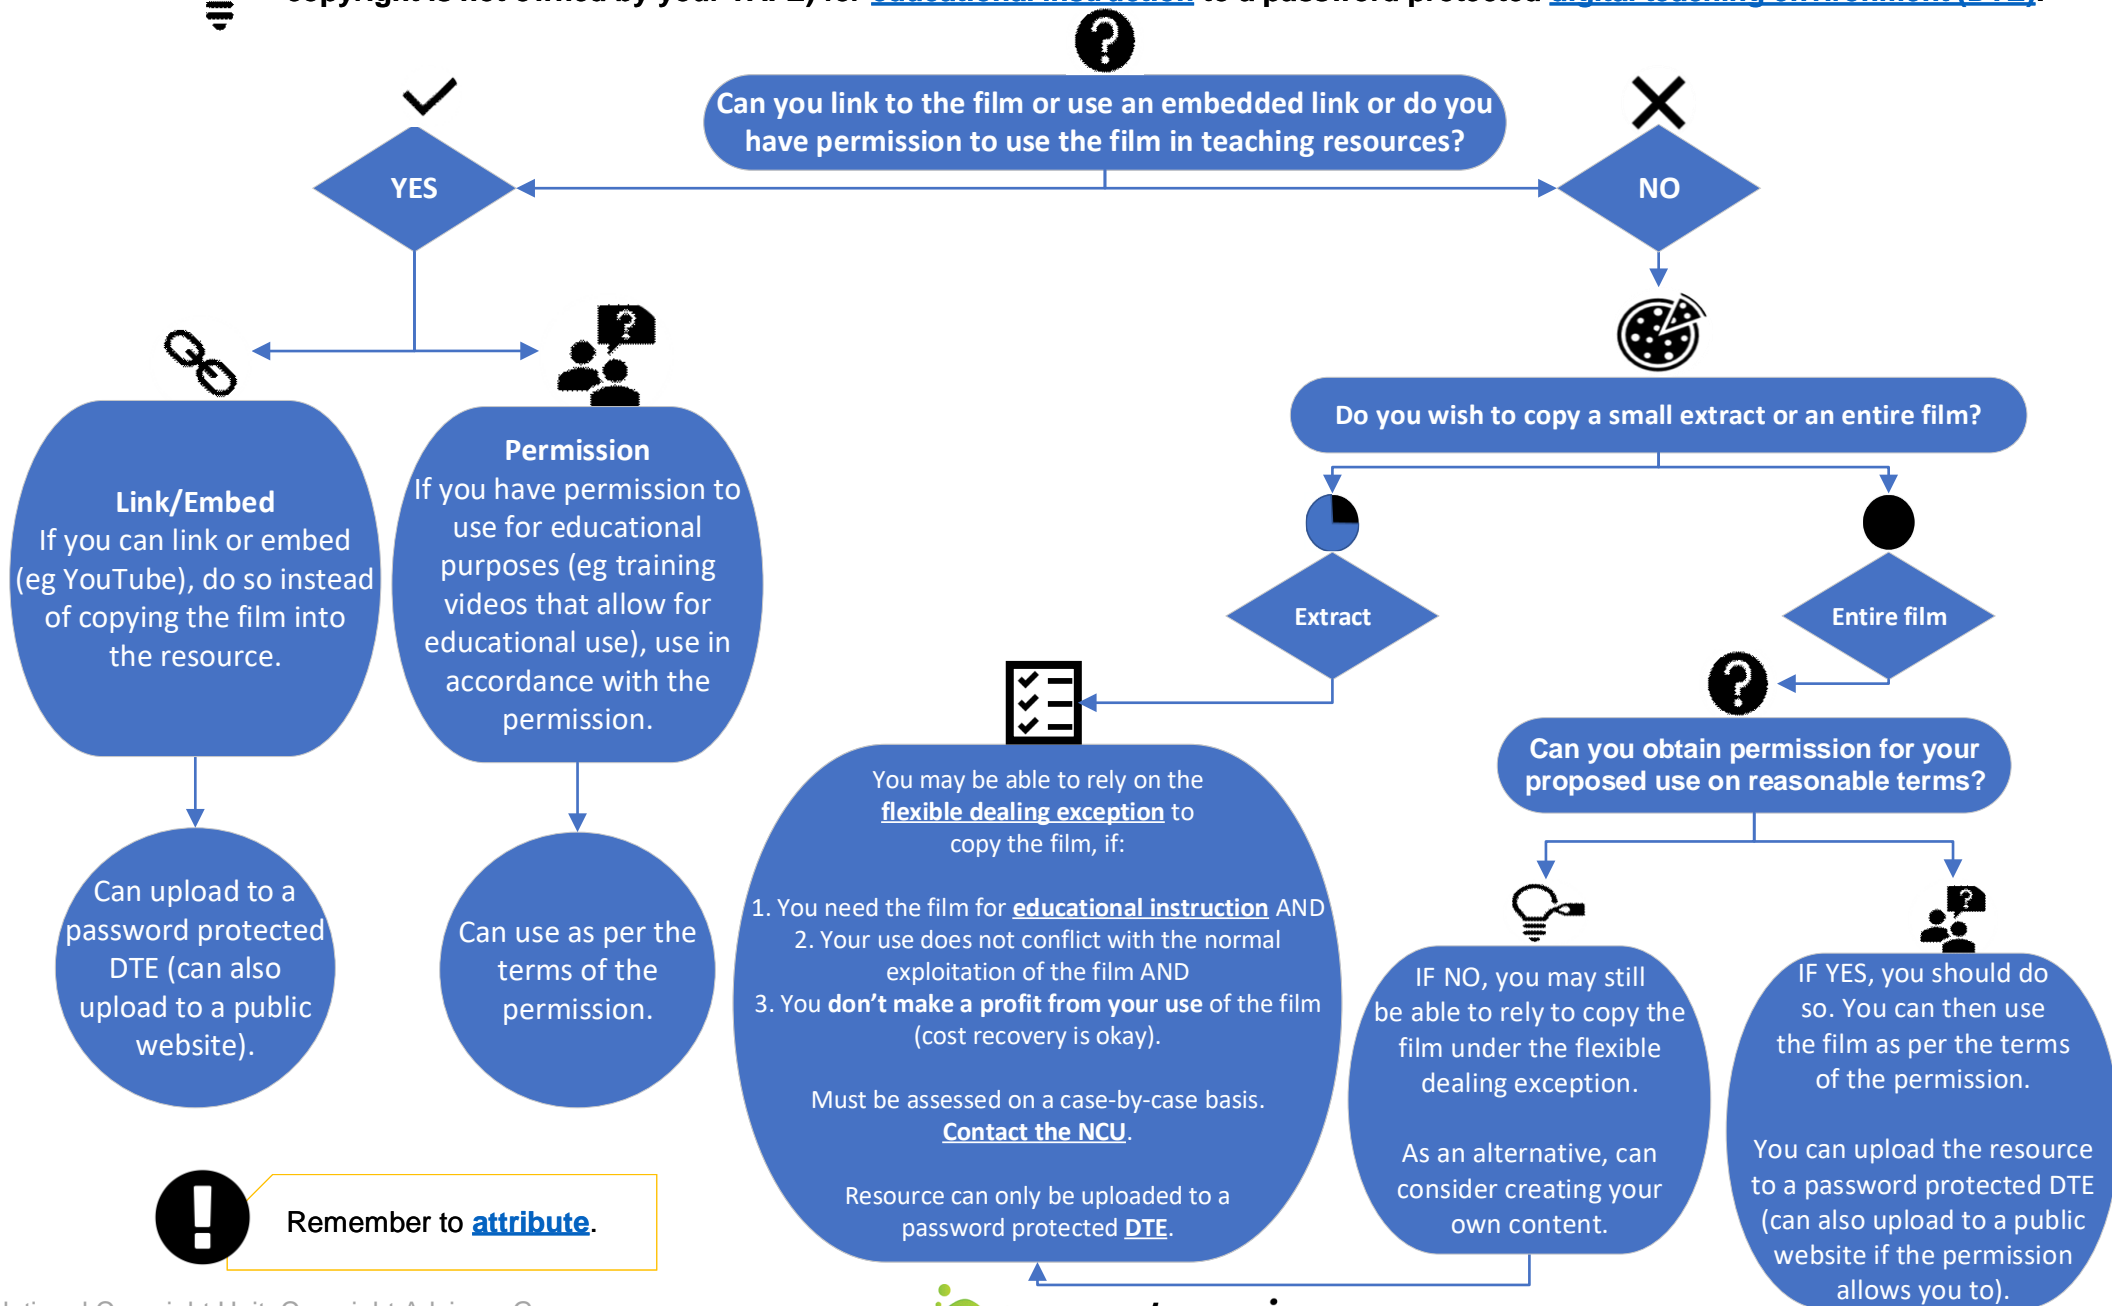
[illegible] copyright is not owned by your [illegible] for educational instruction to a password protected digital teaching environment (DTE).

Can you link to the film or use an embedded link or do you have permission to use the film in teaching resources?

YES

NO

Link/Embed
If you can link or embed (eg YouTube), do so instead of copying the film into the resource.

Permission
If you have permission to use for educational purposes (eg training videos that allow for educational use), use in accordance with the permission.

Can upload to a password protected DTE (can also upload to a public website).

Can use as per the terms of the permission.

Remember to attribute.

Do you wish to copy a small extract or an entire film?

Extract

Entire film

You may be able to rely on the flexible dealing exception to copy the film, if:

1. You need the film for educational instruction AND
2. Your use does not conflict with the normal exploitation of the film AND
3. You don't make a profit from your use of the film (cost recovery is okay).

Must be assessed on a case-by-case basis. Contact the NCU.

Resource can only be uploaded to a password protected DTE.

Can you obtain permission for your proposed use on reasonable terms?

IF NO, you may still be able to rely to copy the film under the flexible dealing exception.

As an alternative, can consider creating your own content.

IF YES, you should do so. You can then use the film as per the terms of the permission.

You can upload the resource to a password protected DTE (can also upload to a public website if the permission allows you to).

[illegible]